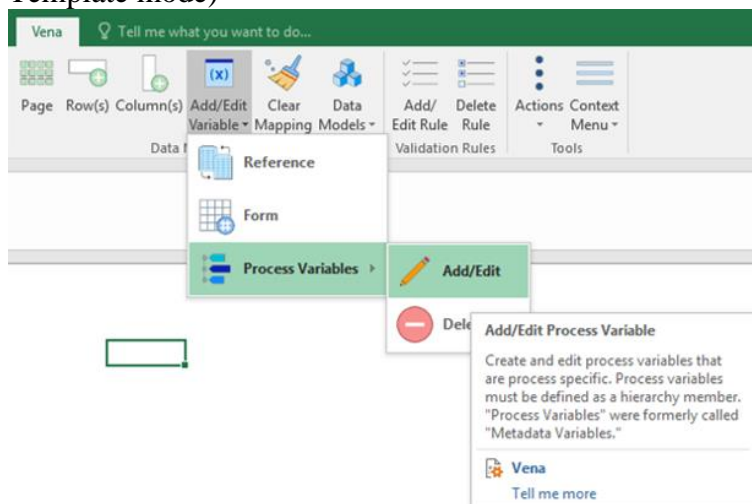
Template mode)

Vena Tell me what you want to do...

Page Row(s) Column(s) Add/Edit Variable Clear Mapping Data Models Add/ Edit Rule Delete Rule Actions Context Menu

Data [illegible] Validation Rules Tools

Reference

Form

Process Variables

Add/Edit

Dele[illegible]

Add/Edit Process Variable

Create and edit process variables that are process specific. Process variables must be defined as a hierarchy member. "Process Variables" were formerly called "Metadata Variables."

Vena

Tell me more